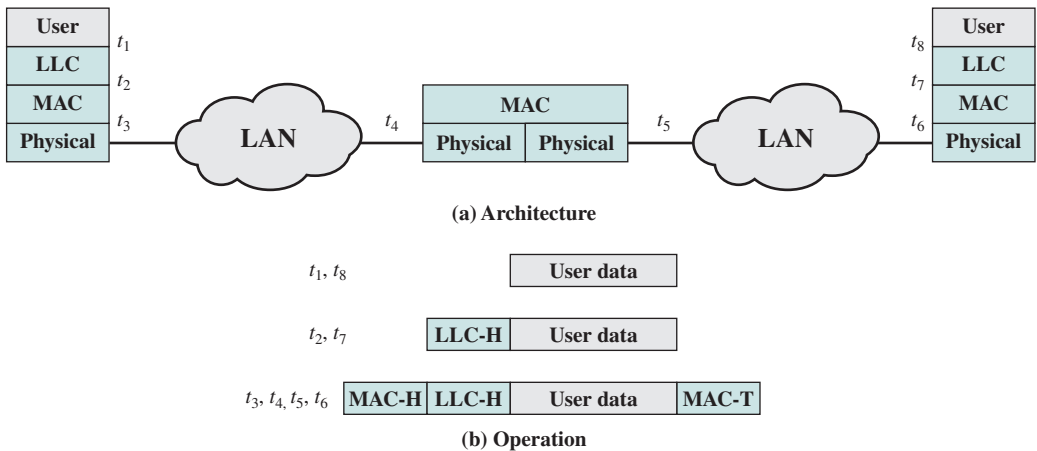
User
LLC
MAC
Physical

$t_1$
$t_2$
$t_3$

LAN

$t_4$

MAC
Physical | Physical

$t_5$

LAN

$t_8$
$t_7$
$t_6$

User
LLC
MAC
Physical

(a) Architecture

$t_1$, $t_8$ User data

$t_2$, $t_7$ LLC-H User data

$t_3$, $t_4$, $t_5$, $t_6$ MAC-H LLC-H User data MAC-T

(b) Operation